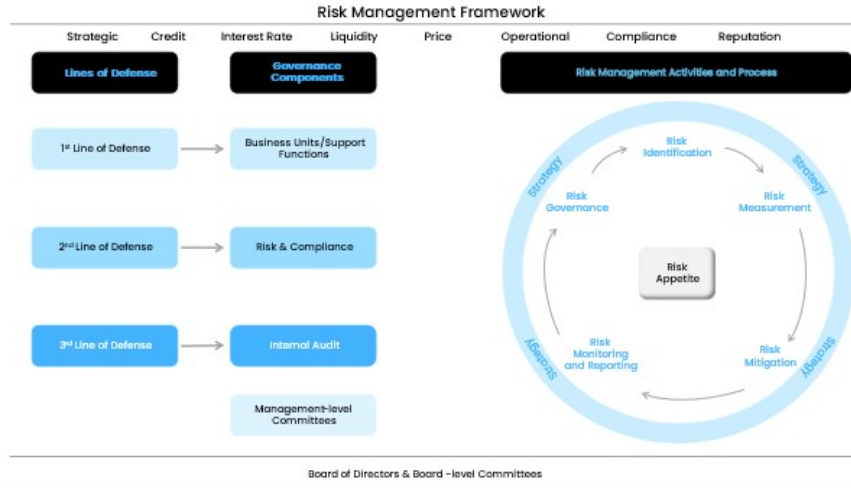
Risk Management Framework

Strategic Credit Interest Rate Liquidity Price Operational Compliance Reputation

Lines of Defense

Governance Components

Risk Management Activities and Process

1st Line of Defense

Business Units/Support Functions

2nd Line of Defense

Risk & Compliance

3rd Line of Defense

Internal Audit

Management-level Committees

Strategy

Strategy

Strategy

Strategy

Risk Identification

Risk Measurement

Risk Mitigation

Risk Monitoring and Reporting

Risk Governance

Risk Appetite

Board of Directors & Board -level Committees